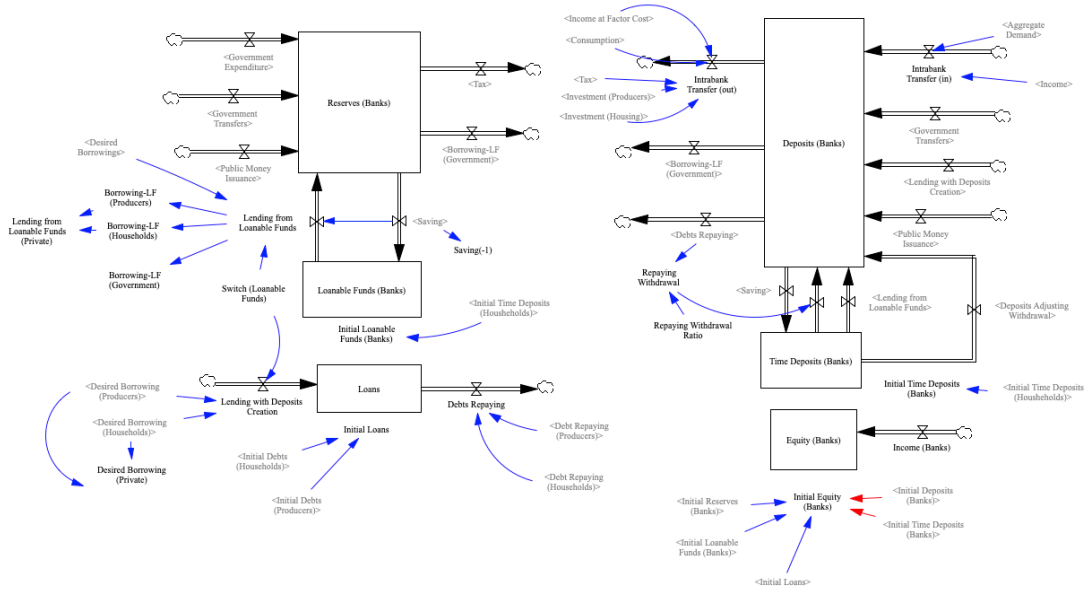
<Government Expenditure>

<Government Transfers>

<Public Money Issuance>

Reserves (Banks)

<Tax>

<Borrowing-LF (Government)>

<Desired Borrowings>

Borrowing-LF (Producers)

Lending from Loanable Funds (Private)

Borrowing-LF (Households)

Borrowing-LF (Government)

Lending from Loanable Funds

<Saving>

Saving(-1)

Switch (Loanable Funds)

Loanable Funds (Banks)

Initial Loanable Funds (Banks)

<Initial Time Deposits (Households)>

<Desired Borrowing (Producers)>

<Desired Borrowing (Households)>

Desired Borrowing (Private)

Lending with Deposits Creation

Loans

Debts Repaying

Initial Loans

<Initial Debts (Households)>

<Initial Debts (Producers)>

<Debt Repaying (Producers)>

<Debt Repaying (Households)>

<Income at Factor Cost>

<Consumption>

<Tax>

<Investment (Producers)>

<Investment (Housing)>

Intrabank Transfer (out)

Deposits (Banks)

<Aggregate Demand>

Intrabank Transfer (in)

<Income>

<Government Transfers>

<Borrowing-LF (Government)>

<Lending with Deposits Creation>

<Public Money Issuance>

<Debts Repaying>

Repaying Withdrawal

<Saving>

Repaying Withdrawal Ratio

<Lending from Loanable Funds>

<Deposits Adjusting Withdrawal>

Time Deposits (Banks)

Initial Time Deposits (Banks)

<Initial Time Deposits (Households)>

Equity (Banks)

Income (Banks)

<Initial Reserves (Banks)>

<Initial Loanable Funds (Banks)>

Initial Equity (Banks)

<Initial Deposits (Banks)>

<Initial Time Deposits (Banks)>

<Initial Loans>